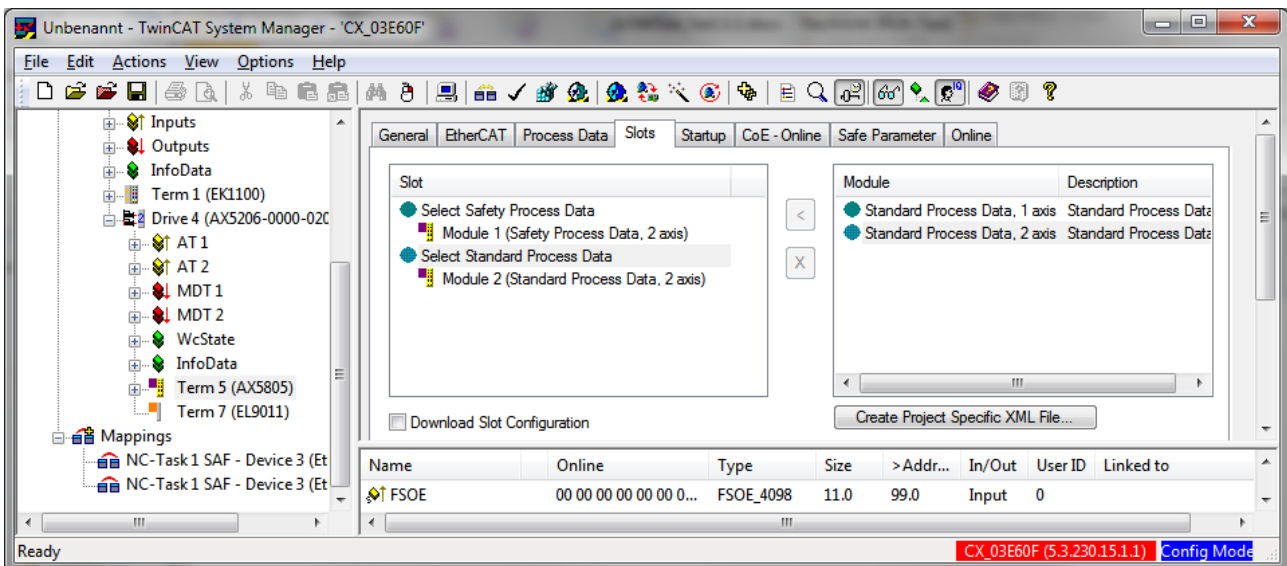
Unbenannt - TwinCAT System Manager - 'CX_03E60F'

File Edit Actions View Options Help

Inputs
Outputs
InfoData
Term 1 (EK1100)
Drive 4 (AX5206-0000-020
AT 1
AT 2
MDT 1
MDT 2
WcState
InfoData
Term 5 (AX5805)
Term 7 (EL9011)
Mappings
NC-Task 1 SAF - Device 3 (Et
NC-Task 1 SAF - Device 3 (Et

General | EtherCAT | Process Data | Slots | Startup | CoE - Online | Safe Parameter | Online

| Slot |
|---|
| Select Safety Process Data |
| Module 1 (Safety Process Data, 2 axis) |
| Select Standard Process Data |
| Module 2 (Standard Process Data, 2 axis) |

<
X

| Module | Description |
|---|---|
| Standard Process Data, 1 axis | Standard Process Data |
| Standard Process Data, 2 axis | Standard Process Data |

Download Slot Configuration

Create Project Specific XML File...

| Name | Online | Type | Size | >Addr... | In/Out | User ID | Linked to |
|---|---|---|---|---|---|---|---|
| FSOE | 00 00 00 00 00 00 0... | FSOE_4098 | 11.0 | 99.0 | Input | 0 | |

Ready
CX_03E60F (5.3.230.15.1.1) Config Mode